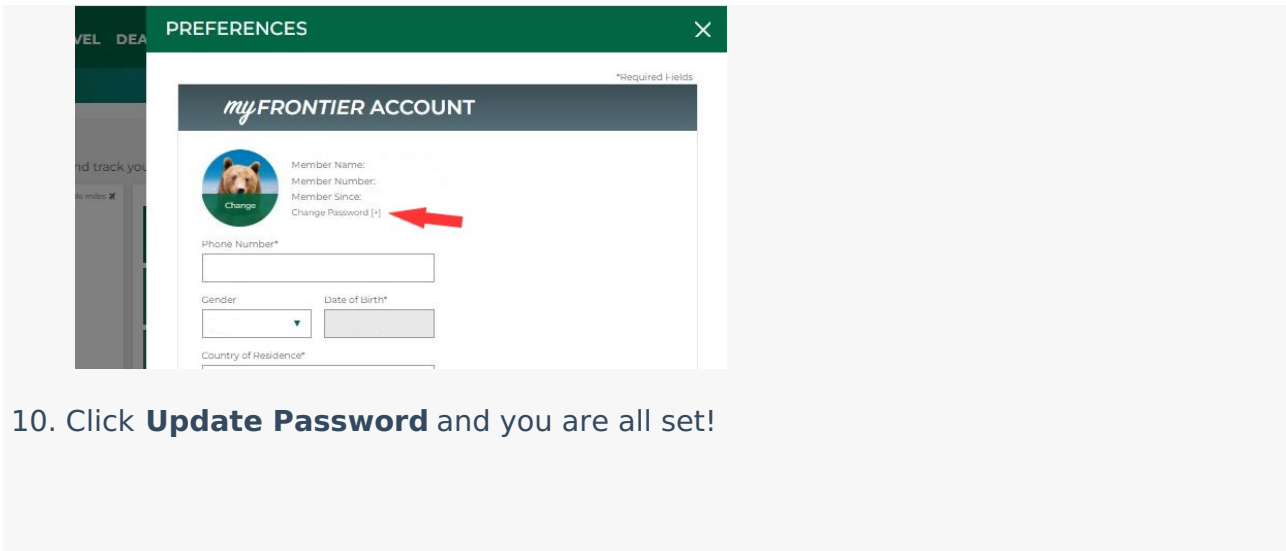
VEL DEA

PREFERENCES

✕

*Required Fields

my FRONTIER ACCOUNT

nd track you

Change

Member Name:
Member Number:
Member Since:
Change Password [+]

Phone Number*

Gender

Date of Birth*

Country of Residence*

10. Click **Update Password** and you are all set!